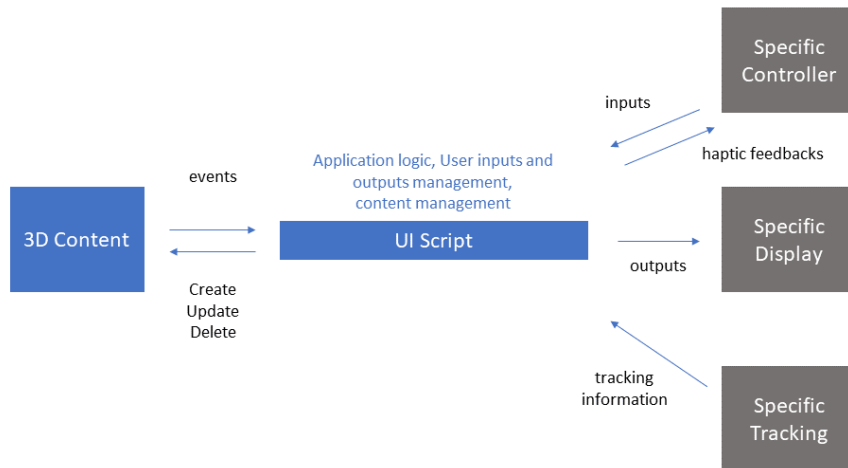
Specific Controller

inputs

haptic feedbacks

Application logic, User inputs and outputs management, content management

events

3D Content

UI Script

Specific Display

outputs

Create
Update
Delete

tracking information

Specific Tracking